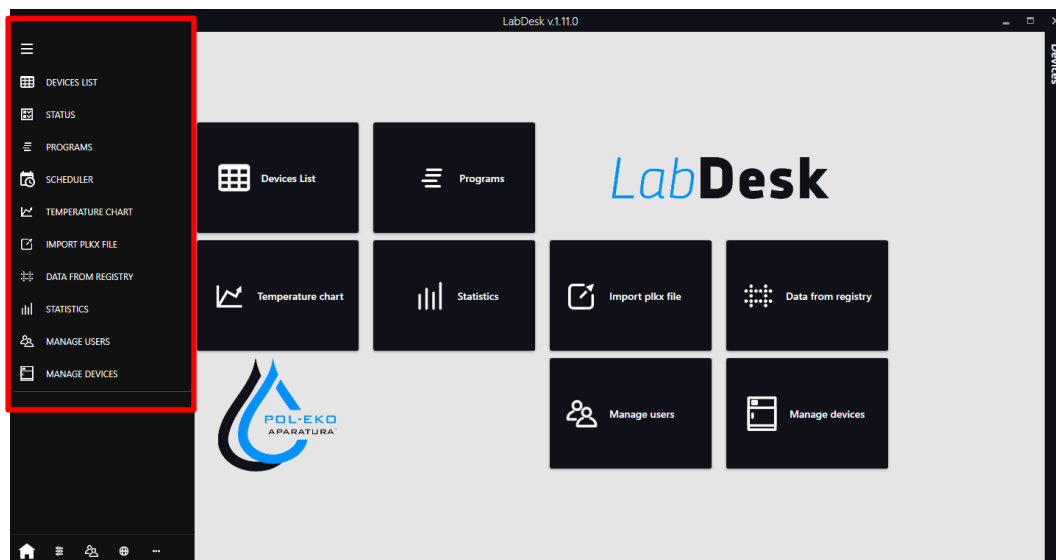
LabDesk v.1.11.0

DEVICES LIST
STATUS
PROGRAMS
SCHEDULER
TEMPERATURE CHART
IMPORT PLKX FILE
DATA FROM REGISTRY
STATISTICS
MANAGE USERS
MANAGE DEVICES

Devices

Devices List
Programs
LabDesk
Temperature chart
Statistics
Import plkx file
Data from registry
Manage users
Manage devices

POL-EKO
APARATURA